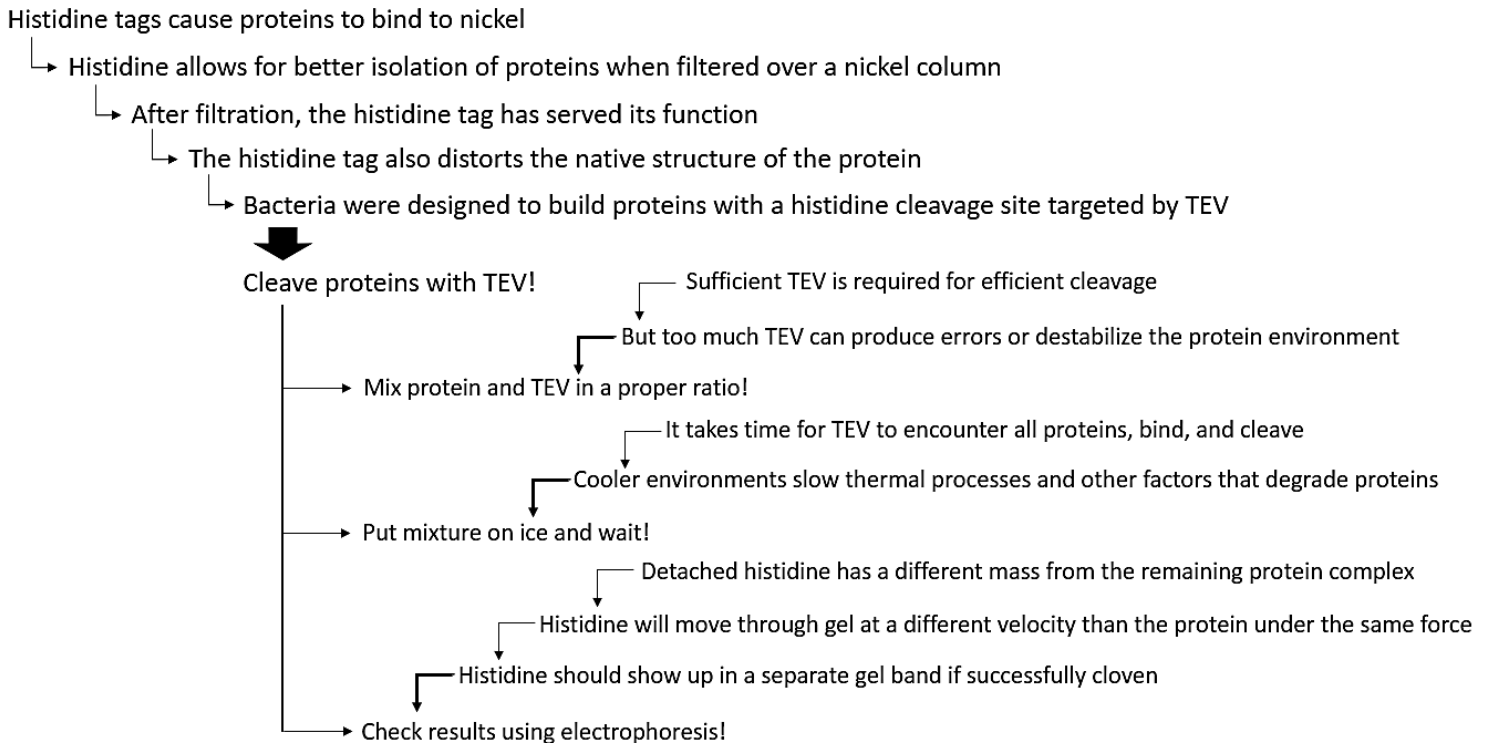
Histidine tags cause proteins to bind to nickel

Histidine allows for better isolation of proteins when filtered over a nickel column

After filtration, the histidine tag has served its function

The histidine tag also distorts the native structure of the protein

Bacteria were designed to build proteins with a histidine cleavage site targeted by TEV

Cleave proteins with TEV!

Sufficient TEV is required for efficient cleavage

But too much TEV can produce errors or destabilize the protein environment

Mix protein and TEV in a proper ratio!

It takes time for TEV to encounter all proteins, bind, and cleave

Cooler environments slow thermal processes and other factors that degrade proteins

Put mixture on ice and wait!

Detached histidine has a different mass from the remaining protein complex

Histidine will move through gel at a different velocity than the protein under the same force

Histidine should show up in a separate gel band if successfully cloven

Check results using electrophoresis!